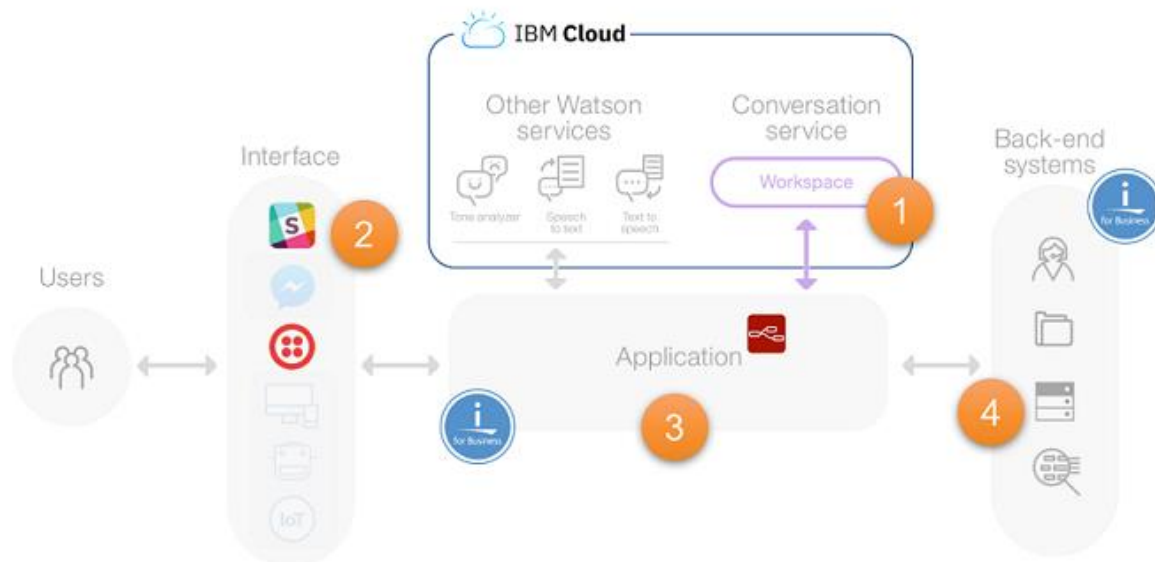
IBM Cloud

Other Watson services

Tone analyzer

Speech to text

Text to speech

Conversation service

Workspace

1

Interface

2

S

Users

IoT

Application

i for Business

3

Back-end systems

i for Business

4